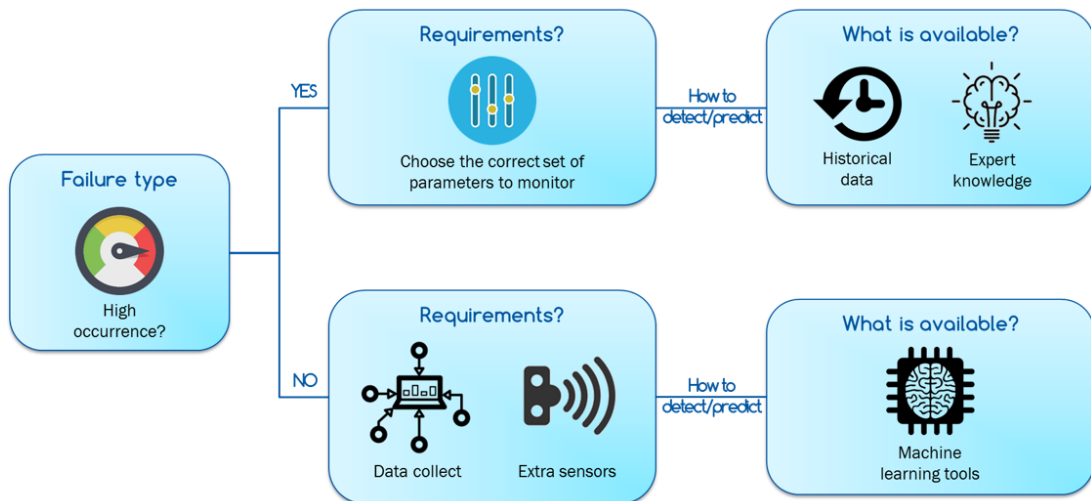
Failure type

High occurrence?

YES

Requirements?

Choose the correct set of parameters to monitor

How to detect/predict

What is available?

Historical data

Expert knowledge

NO

Requirements?

Data collect

Extra sensors

How to detect/predict

What is available?

Machine learning tools